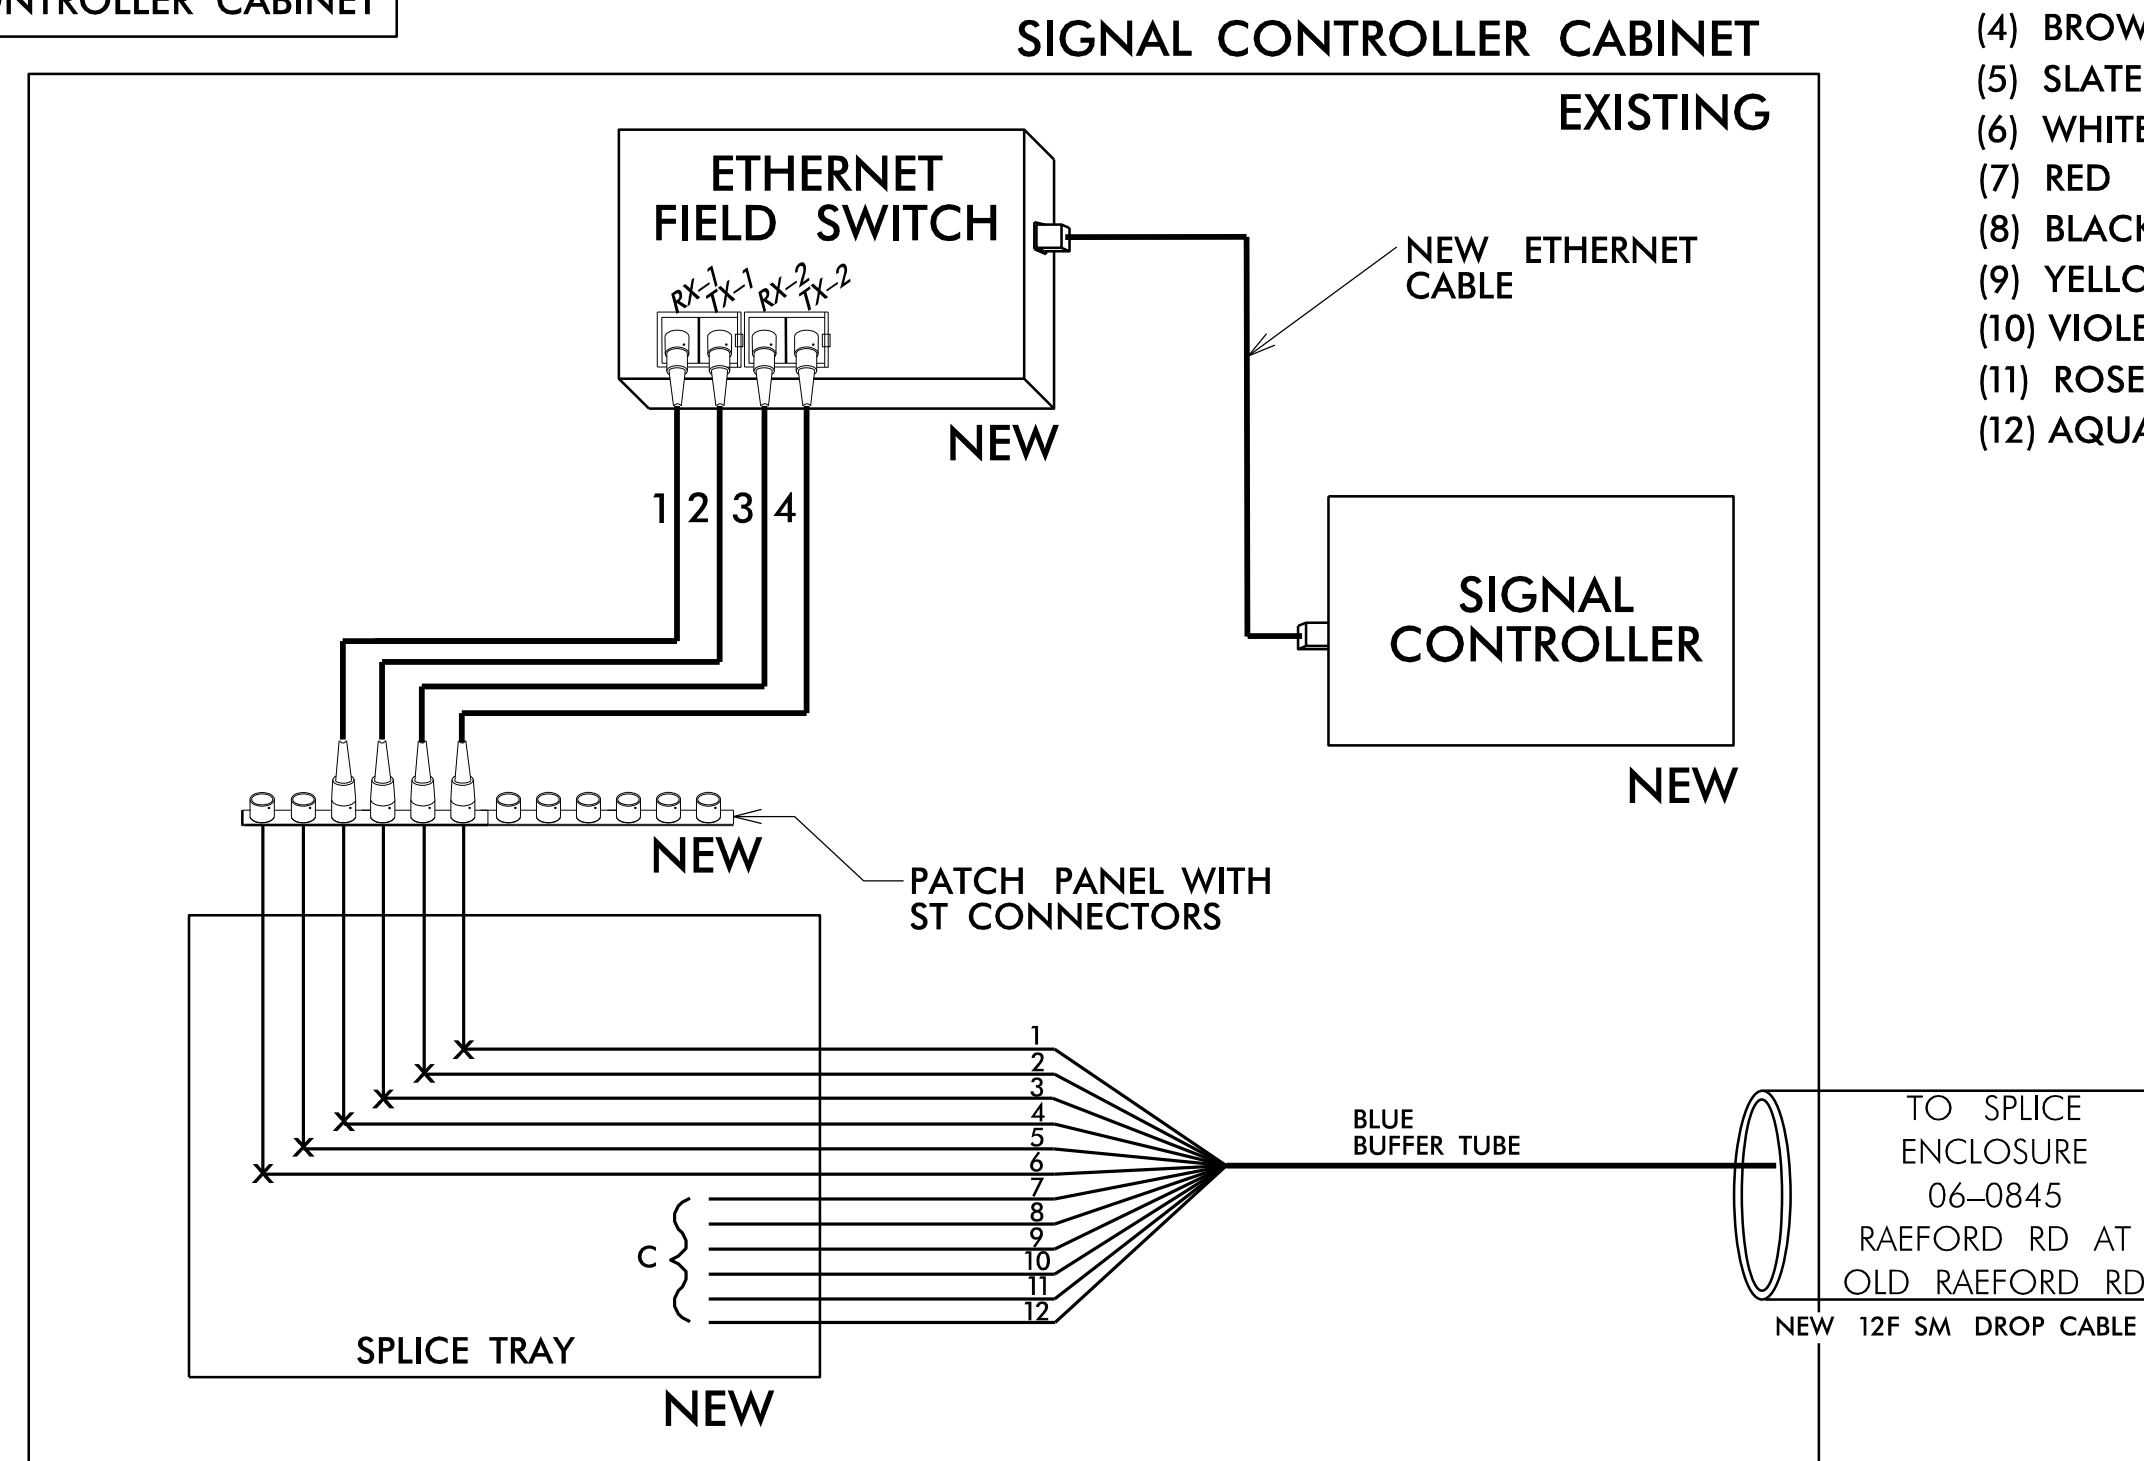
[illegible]NTROLLER CABINET

SIGNAL CONTROLLER CABINET

EXISTING

(4) BROW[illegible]
(5) SLATE
(6) WHITE
(7) RED
(8) BLACK
(9) YELLO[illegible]
(10) VIOLE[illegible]
(11) ROSE
(12) AQUA

ETHERNET FIELD SWITCH

RX-1 TX-1 RX-2 TX-2

NEW

NEW ETHERNET CABLE

1 2 3 4

SIGNAL CONTROLLER

NEW

NEW

PATCH PANEL WITH ST CONNECTORS

1
2
3
4
5
6
7
8
9
10
11
12

BLUE BUFFER TUBE

C

TO SPLICE ENCLOSURE 06–0845 RAEFORD RD AT OLD RAEFORD RD

NEW 12F SM DROP CABLE

SPLICE TRAY

NEW